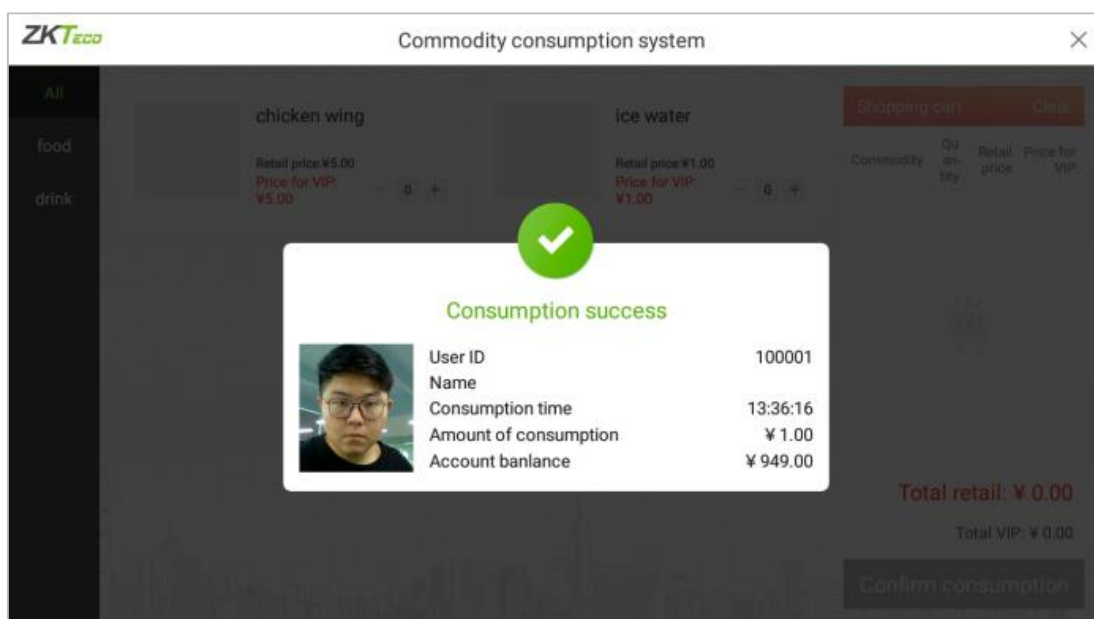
ZKTeco

Commodity consumption system

×

All

food

drink

chicken wing

Retail price:¥5.00
Price for VIP: ¥5.00

- 0 +

ice water

Retail price:¥1.00
Price for VIP: ¥1.00

- 0 +

Shopping cart Clear

| Commodity | Quantity | Retail price | Price for VIP |
|---|---|---|---|

Consumption success

User ID 100001
Name
Consumption time 13:36:16
Amount of consumption ¥1.00
Account banlance ¥949.00

Total retail: ¥ 0.00

Total VIP: ¥ 0.00

Confirm consumption